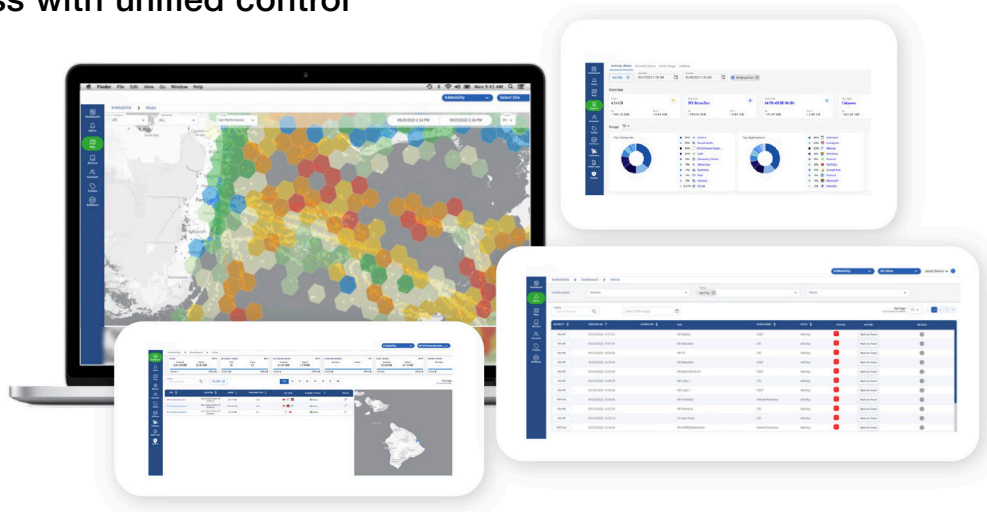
ss with unified control

Finder File Edit View Go Window Help

Mon 9:41 AM

Inmobility > Maps

Overview

Usage

Top Categories

Top Applications

Inmobility > Dashboard > Alerts

Inmobility > Dashboard > Sites